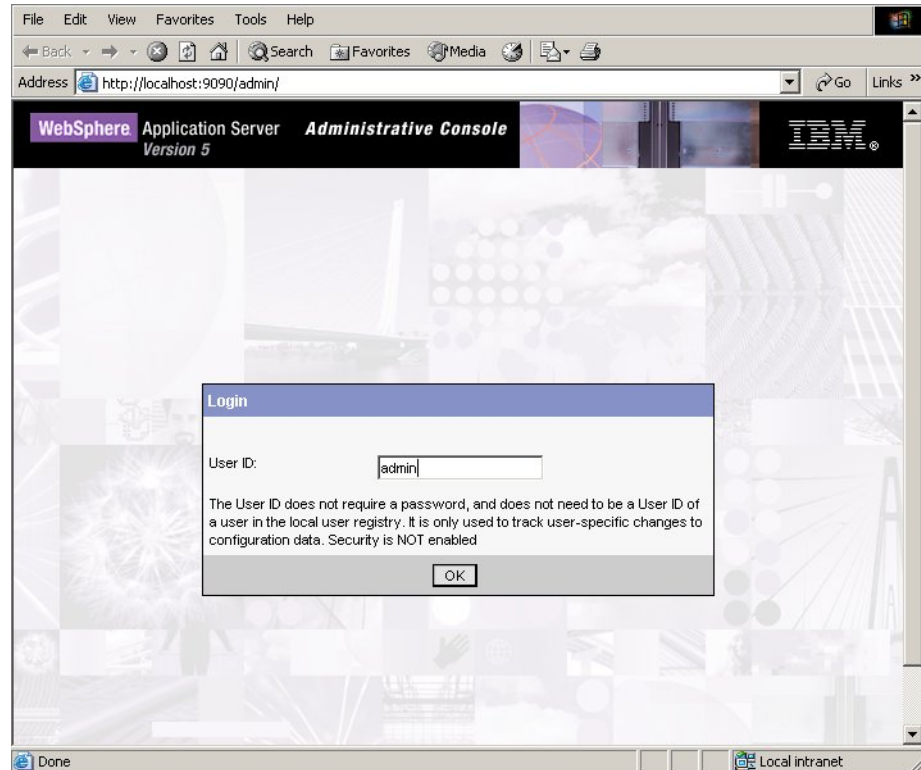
File Edit View Favorites Tools Help

Back Search Favorites Media

Address http://localhost:9090/admin/ Go Links »

WebSphere Application Server Version 5 Administrative Console IBM.

Login

User ID: admin

The User ID does not require a password, and does not need to be a User ID of a user in the local user registry. It is only used to track user-specific changes to configuration data. Security is NOT enabled

OK

Done Local intranet